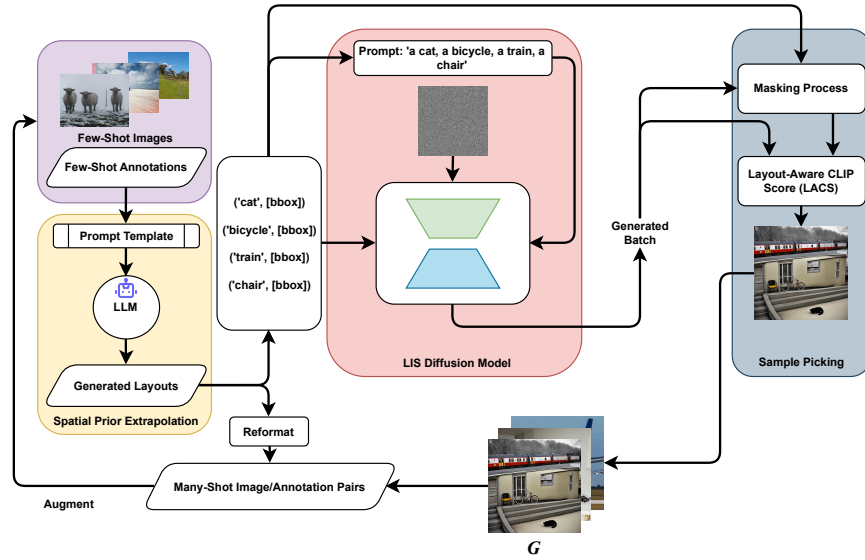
Few-Shot Images

Few-Shot Annotations

Prompt Template

LLM

Generated Layouts

Spatial Prior Extrapolation

('cat', [bbox])

('bicycle', [bbox])

('train', [bbox])

('chair', [bbox])

Reformat

Prompt: 'a cat, a bicycle, a train, a chair'

LIS Diffusion Model

Generated Batch

Masking Process

Layout-Aware CLIP Score (LACS)

Sample Picking

Many-Shot Image/Annotation Pairs

Augment

$G$